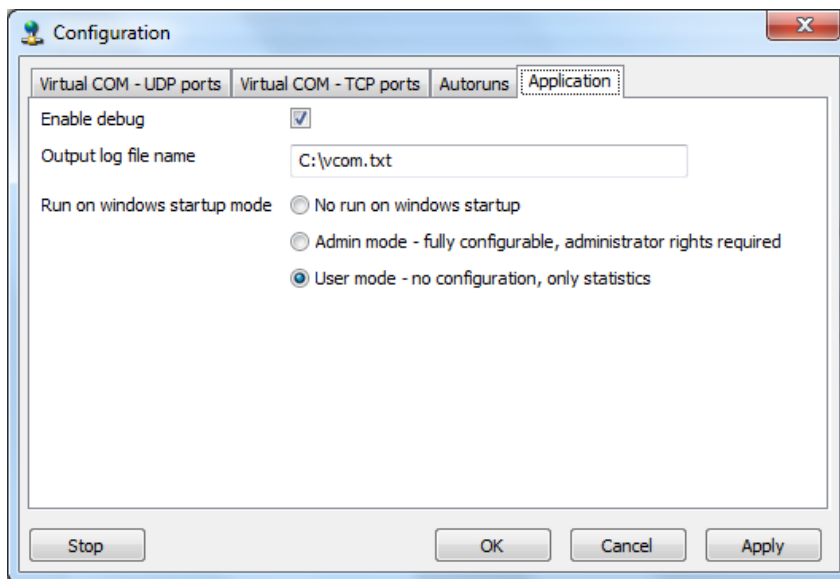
Configuration

Virtual COM - UDP ports | Virtual COM - TCP ports | Autoruns | Application

Enable debug

Output log file name C:\vcom.txt

Run on windows startup mode
No run on windows startup
Admin mode - fully configurable, administrator rights required
User mode - no configuration, only statistics

Stop OK Cancel Apply